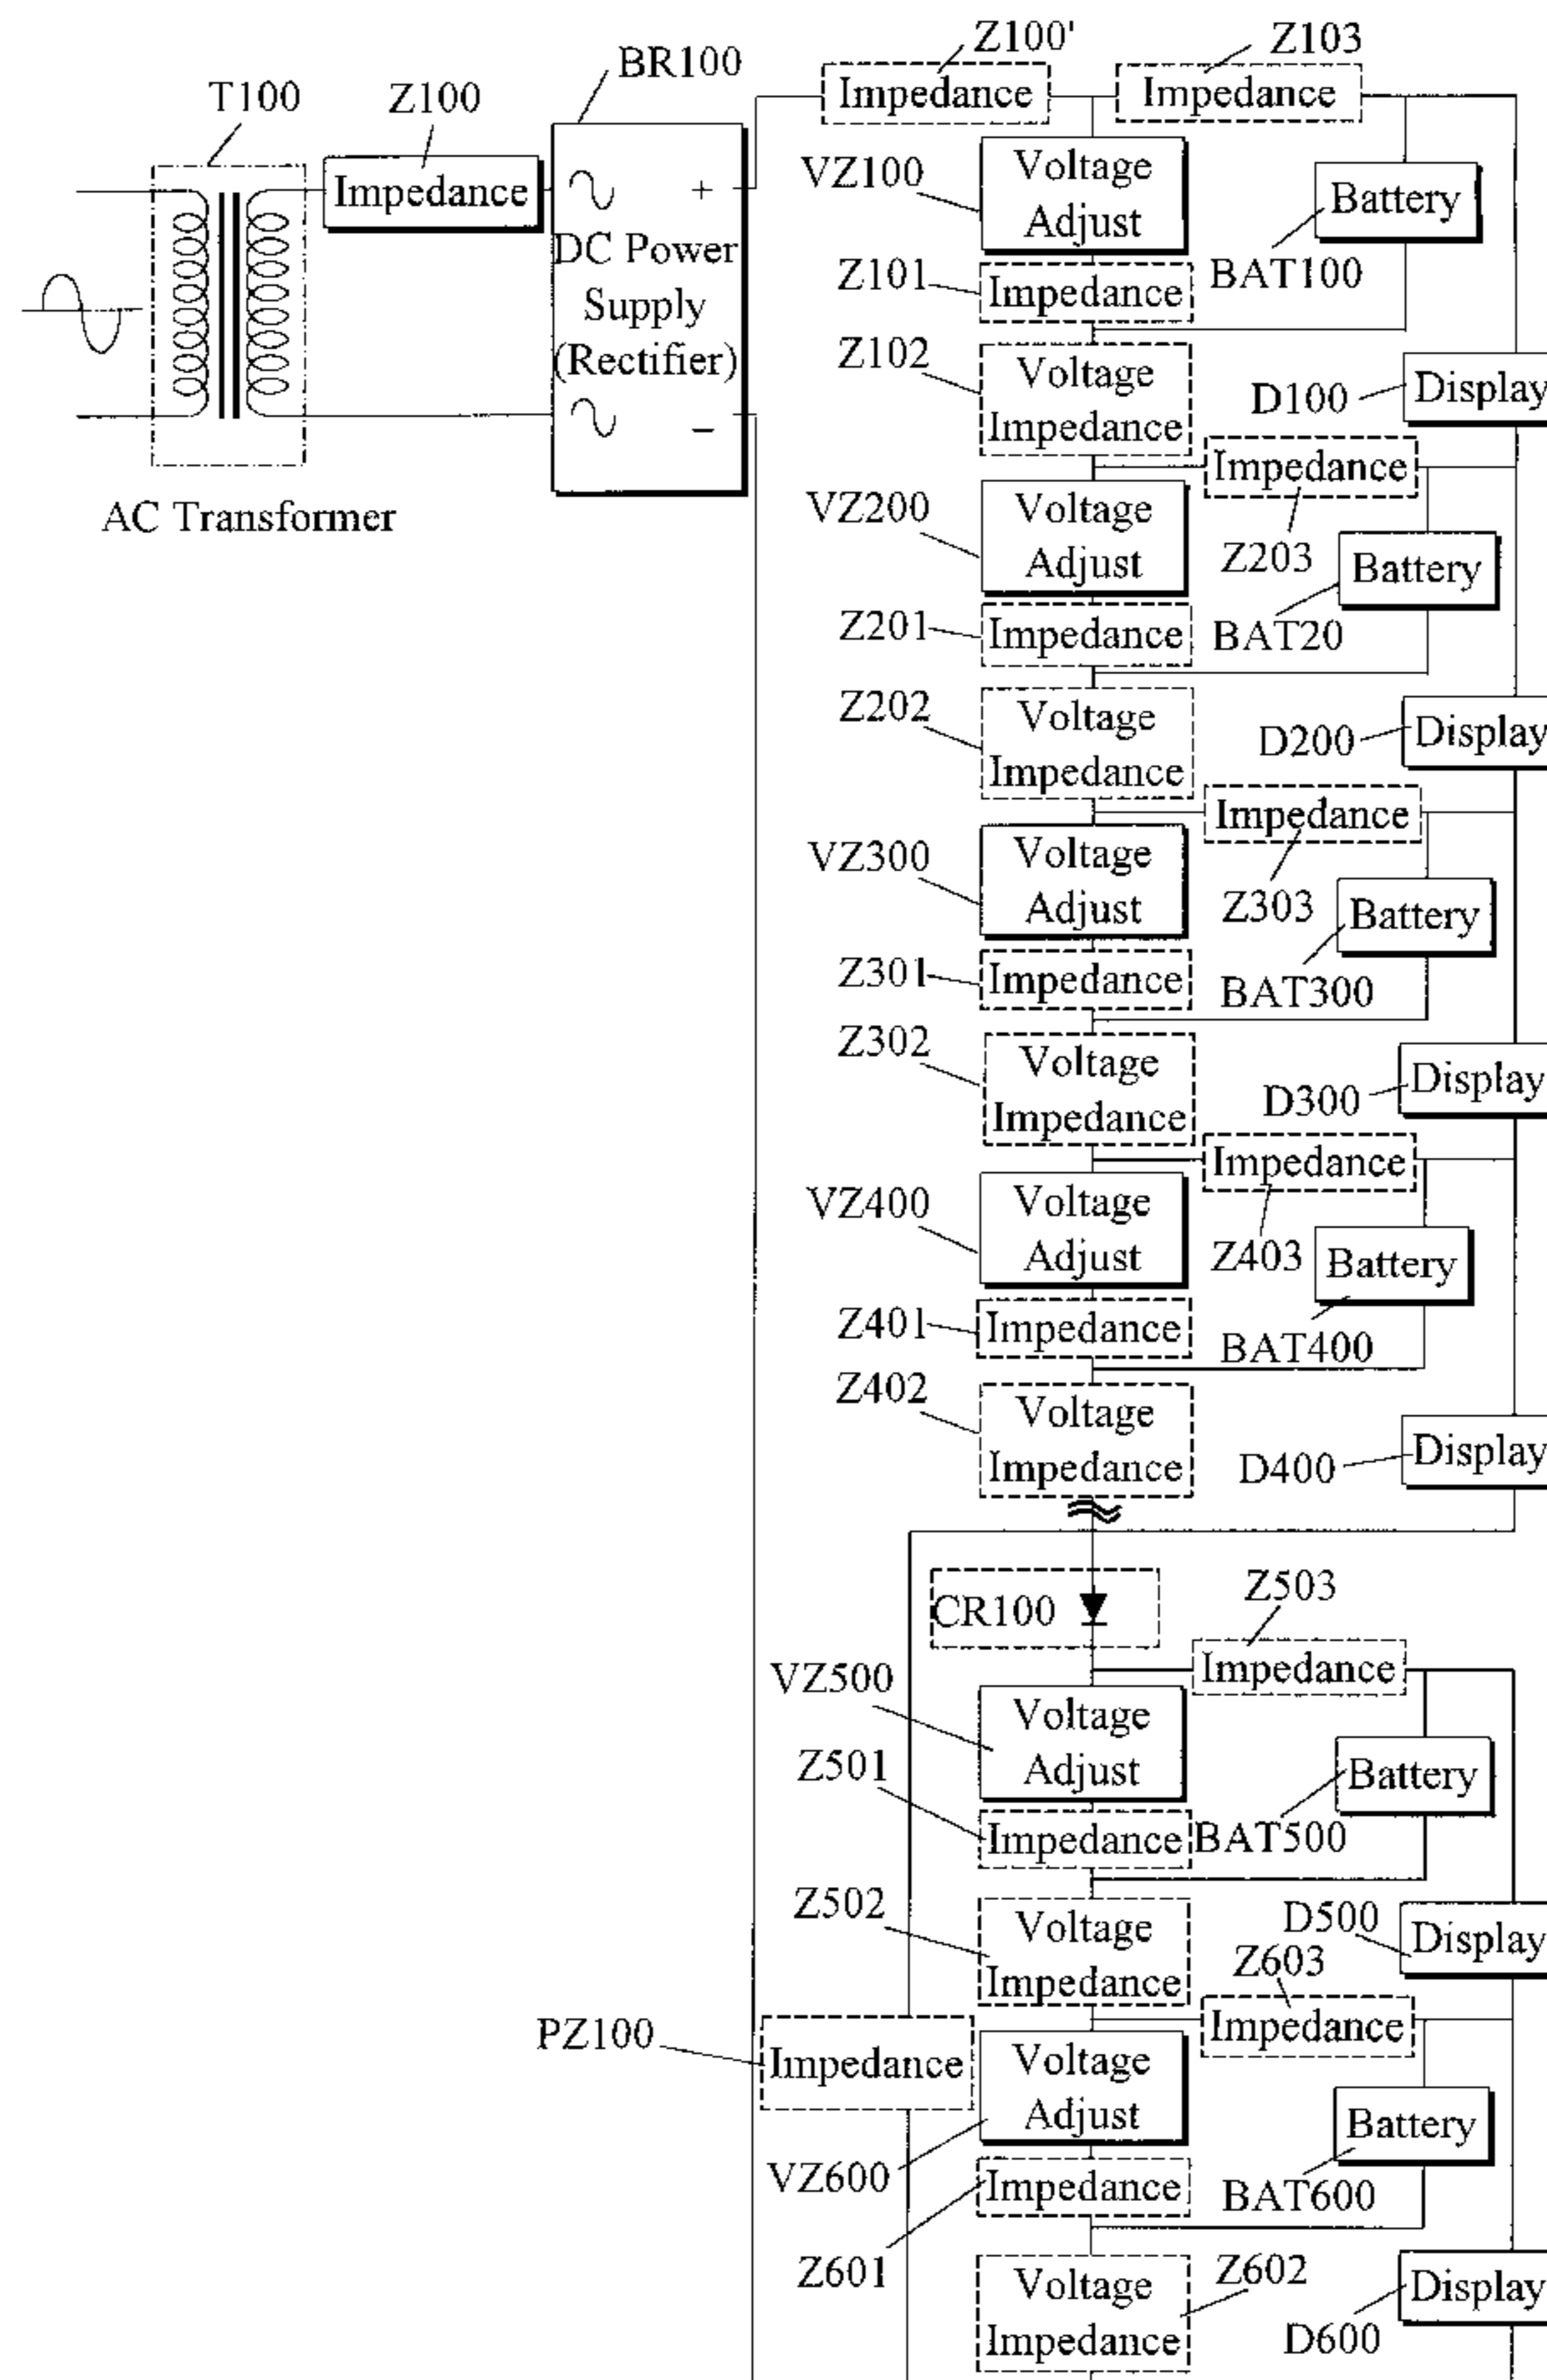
Z100'
Z103
BR100
Impedance
Impedance
T100
Z100
Impedance
+
DC Power Supply (Rectifier)
−
VZ100
Voltage Adjust
Battery
BAT100
Z101
Impedance
Z102
Voltage Impedance
D100
Display
Impedance
AC Transformer
VZ200
Voltage Adjust
Z203
Battery
BAT20
Z201
Impedance
Z202
Voltage Impedance
D200
Display
Impedance
VZ300
Voltage Adjust
Z303
Battery
BAT300
Z301
Impedance
Z302
Voltage Impedance
D300
Display
Impedance
VZ400
Voltage Adjust
Z403
Battery
BAT400
Z401
Impedance
Z402
Voltage Impedance
D400
Display
CR100
Z503
Impedance
VZ500
Voltage Adjust
Z501
Battery
Impedance
BAT500
Z502
Voltage Impedance
D500
Display
Z603
Impedance
PZ100
Impedance
Voltage Adjust
Battery
VZ600
Impedance
BAT600
Z601
Voltage Impedance
Z602
Display
D600